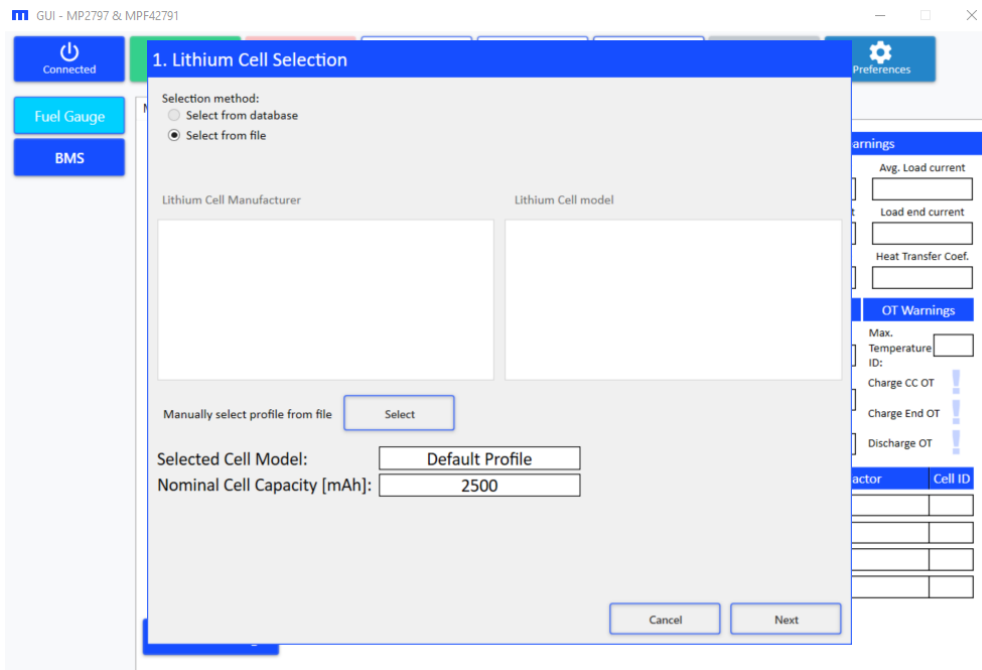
GUI - MP2797 & MPF42791

Connected

Preferences

Fuel Gauge

BMS

1. Lithium Cell Selection

Selection method:
Select from database
Select from file

Lithium Cell Manufacturer

Lithium Cell model

Manually select profile from file
Select

Selected Cell Model: Default Profile
Nominal Cell Capacity [mAh]: 2500

Cancel
Next

arnings
Avg. Load current
Load end current
Heat Transfer Coef.

OT Warnings
Max. Temperature ID:
Charge CC OT
Charge End OT
Discharge OT

actor
Cell ID